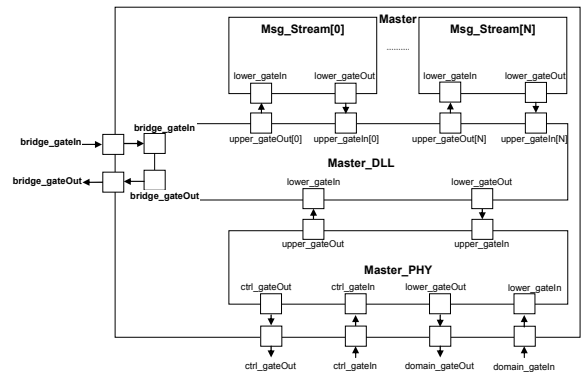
Master

Msg_Stream[0]

..........

Msg_Stream[N]

lower_gateIn

lower_gateOut

lower_gateIn

lower_gateOut

bridge_gateIn

bridge_gateIn

upper_gateOut[0]

upper_gateIn[0]

upper_gateOut[N]

upper_gateIn[N]

bridge_gateOut

bridge_gateOut

Master_DLL

lower_gateIn

lower_gateOut

upper_gateOut

upper_gateIn

Master_PHY

ctrl_gateOut

ctrl_gateIn

lower_gateOut

lower_gateIn

ctrl_gateOut

ctrl_gateIn

domain_gateOut

domain_gateIn